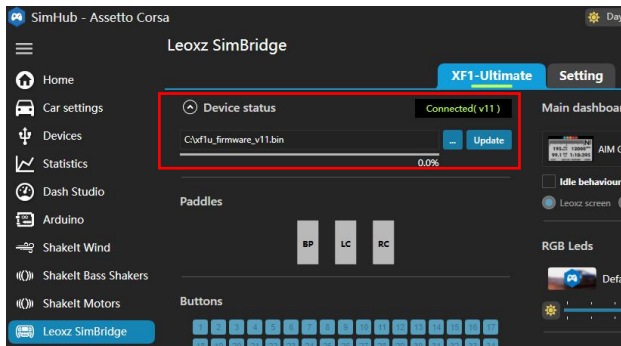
SimHub - Assetto Corsa

Day

Home
Car settings
Devices
Statistics
Dash Studio
Arduino
ShakeIt Wind
ShakeIt Bass Shakers
ShakeIt Motors
Leoxz SimBridge

Leoxz SimBridge

XF1-Ultimate
Setting

Device status
Connected( v11 )
C:\xf1u_firmware_v11.bin
...
Update
0.0%

Paddles
BP
LC
RC

Buttons

Main dashboar
AIM G
Idle behaviou
Leoxz screen

RGB Leds
Def